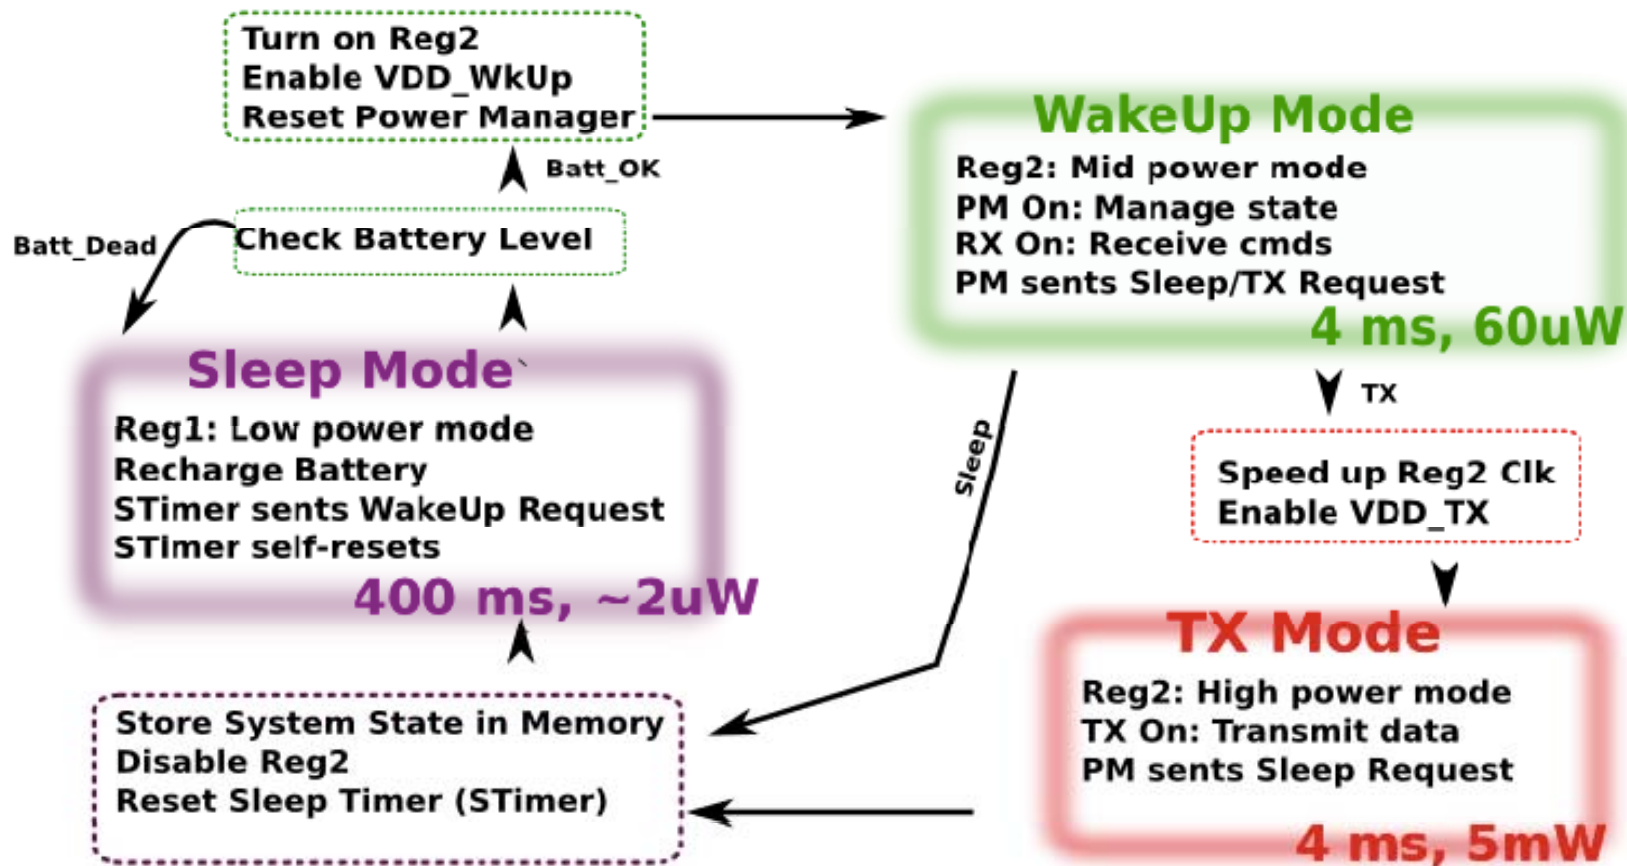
Turn on Reg2
Enable VDD_WkUp
Reset Power Manager

Batt_OK

WakeUp Mode
Reg2: Mid power mode
PM On: Manage state
RX On: Receive cmds
PM sents Sleep/TX Request
4 ms, 60uW

Batt_Dead

Check Battery Level

Sleep Mode
Reg1: Low power mode
Recharge Battery
STimer sents WakeUp Request
STimer self-resets
400 ms, ~2uW

Sleep

TX

Speed up Reg2 Clk
Enable VDD_TX

TX Mode
Reg2: High power mode
TX On: Transmit data
PM sents Sleep Request
4 ms, 5mW

Store System State in Memory
Disable Reg2
Reset Sleep Timer (STimer)